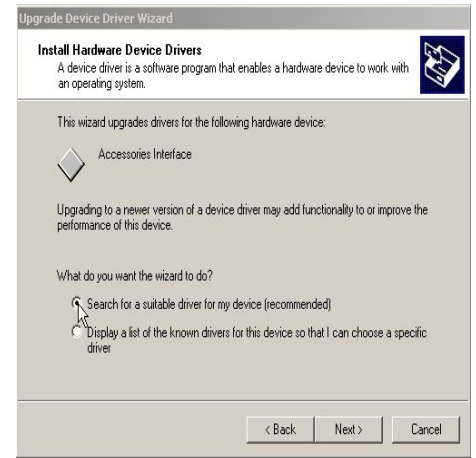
Upgrade Device Driver Wizard

Install Hardware Device Drivers
A device driver is a software program that enables a hardware device to work with an operating system.

This wizard upgrades drivers for the following hardware device:

Accessories Interface

Upgrading to a newer version of a device driver may add functionality to or improve the performance of this device.

What do you want the wizard to do?

Search for a suitable driver for my device (recommended)

Display a list of the known drivers for this device so that I can choose a specific driver

< Back
Next >
Cancel